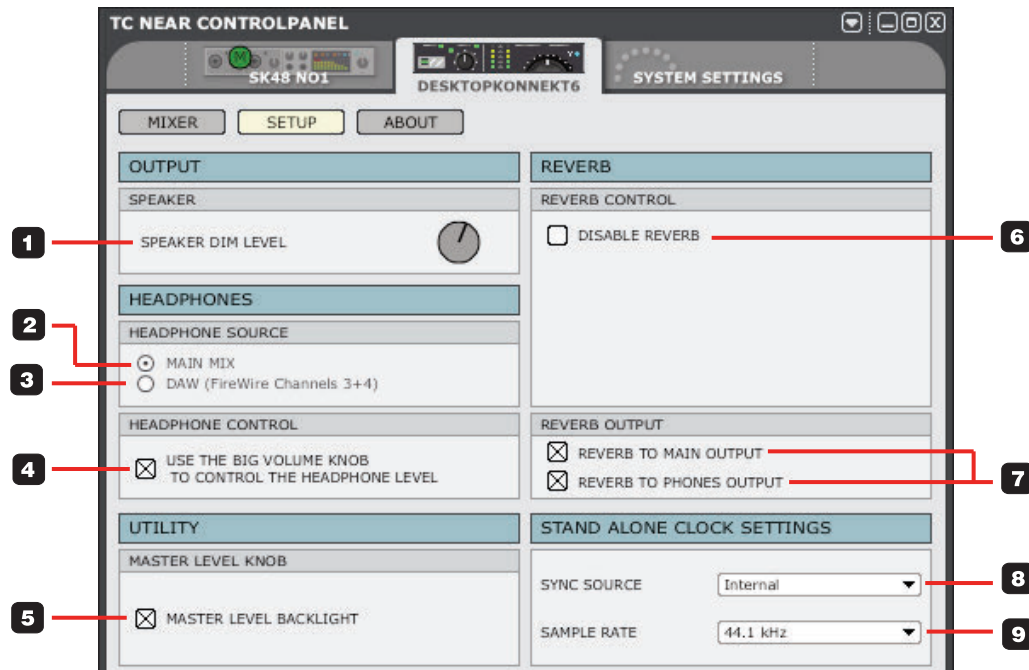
TC NEAR CONTROLPANEL

SK48 NO1

DESKTOPKONNEKT6

SYSTEM SETTINGS

MIXER

SETUP

ABOUT

OUTPUT

SPEAKER

1

SPEAKER DIM LEVEL

HEADPHONES

HEADPHONE SOURCE

2

MAIN MIX

3

DAW (FireWire Channels 3+4)

HEADPHONE CONTROL

4

USE THE BIG VOLUME KNOB TO CONTROL THE HEADPHONE LEVEL

UTILITY

MASTER LEVEL KNOB

5

MASTER LEVEL BACKLIGHT

REVERB

REVERB CONTROL

DISABLE REVERB

6

REVERB OUTPUT

REVERB TO MAIN OUTPUT

REVERB TO PHONES OUTPUT

7

STAND ALONE CLOCK SETTINGS

SYNC SOURCE

Internal

8

SAMPLE RATE

44.1 kHz

9